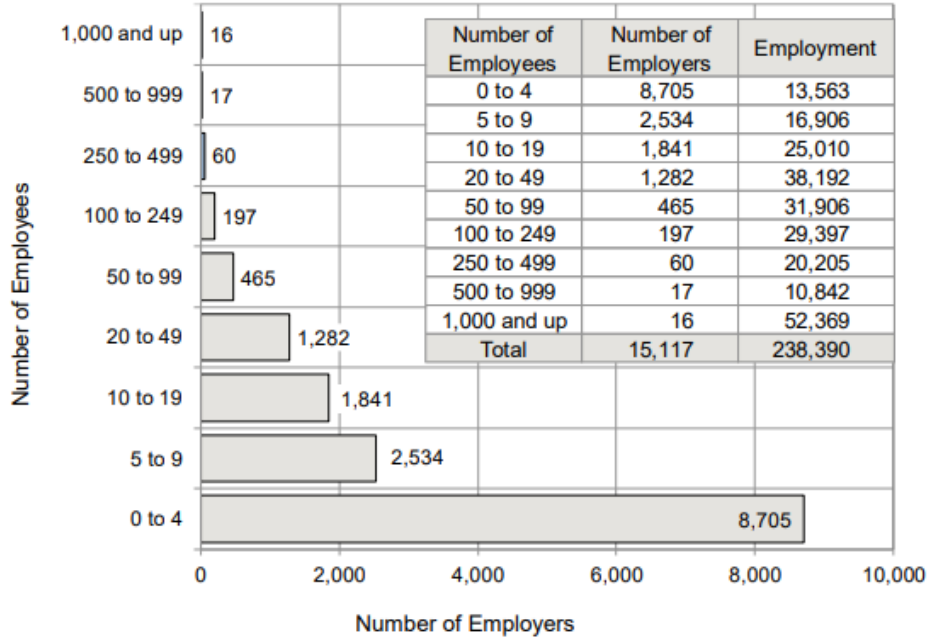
Number of Employees

1,000 and up 16
500 to 999 17
250 to 499 60
100 to 249 197
50 to 99 465
20 to 49 1,282
10 to 19 1,841
5 to 9 2,534
0 to 4 8,705

| Number of Employees | Number of Employers | Employment |
|---|---|---|
| 0 to 4 | 8,705 | 13,563 |
| 5 to 9 | 2,534 | 16,906 |
| 10 to 19 | 1,841 | 25,010 |
| 20 to 49 | 1,282 | 38,192 |
| 50 to 99 | 465 | 31,906 |
| 100 to 249 | 197 | 29,397 |
| 250 to 499 | 60 | 20,205 |
| 500 to 999 | 17 | 10,842 |
| 1,000 and up | 16 | 52,369 |
| Total | 15,117 | 238,390 |

0 2,000 4,000 6,000 8,000 10,000

Number of Employers